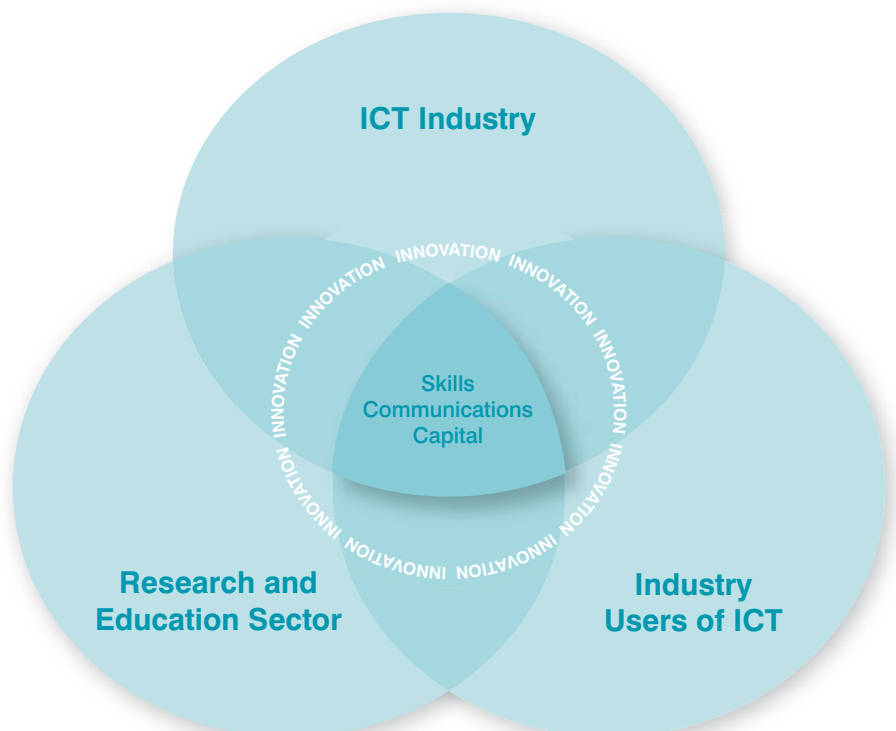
ICT Industry

INNOVATION INNOVATION INNOVATION INNOVATION INNOVATION INNOVATION INNOVATION INNOVATION INNOVATION INNOVATION INNOVATION

Skills
Communications
Capital

Research and Education Sector

Industry Users of ICT